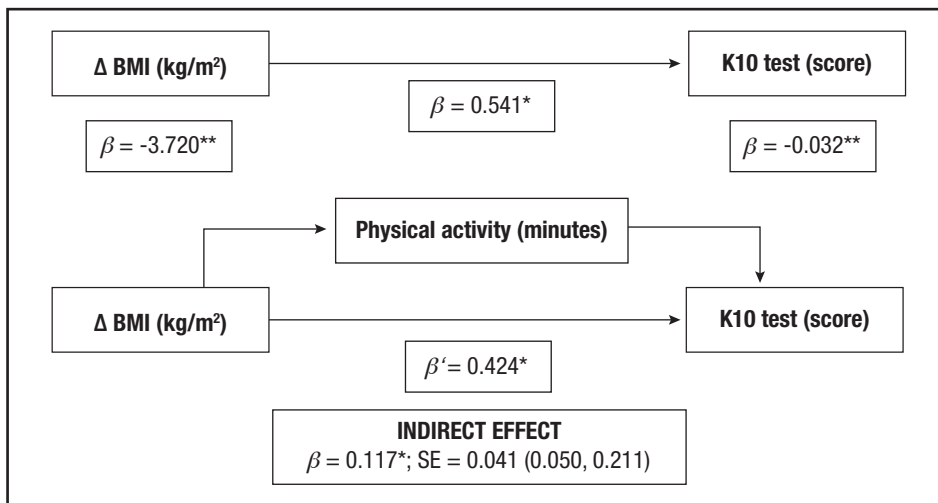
Δ BMI (kg/m$^2$)

K10 test (score)

$\beta$ = 0.541*

$\beta$ = -3.720**

$\beta$ = -0.032**

Physical activity (minutes)

Δ BMI (kg/m$^2$)

K10 test (score)

$\beta$‘= 0.424*

INDIRECT EFFECT
$\beta$ = 0.117*; SE = 0.041 (0.050, 0.211)